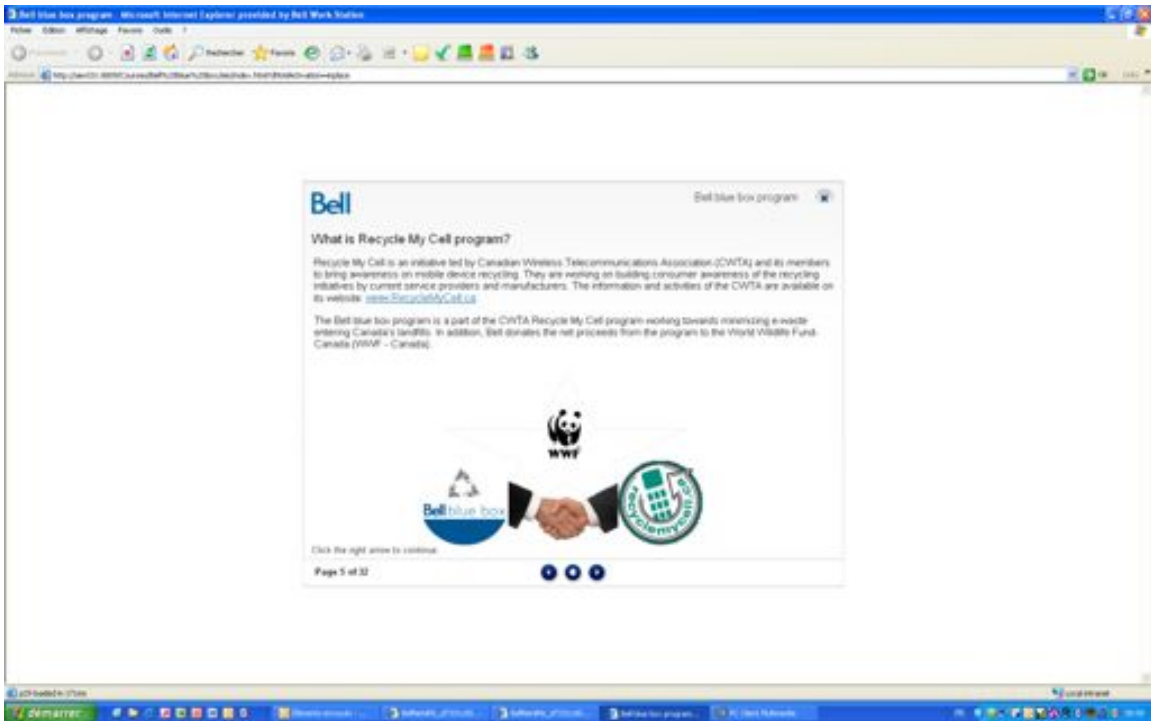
Bell blue box program - Microsoft Internet Explorer provided by Bell Work Station

Fichier Édition Affichage Favoris Outils ?

Précédente Rechercher Favoris

Adresse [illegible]

Bell

Bell blue box program

What is Recycle My Cell program?

Recycle My Cell is an initiative led by Canadian Wireless Telecommunications Association (CWTA) and its members to bring awareness on mobile device recycling. They are working on building consumer awareness of the recycling initiatives by current service providers and manufacturers. The information and activities of the CWTA are available on its website: www.RecycleMyCell.ca

The Bell blue box program is a part of the CWTA Recycle My Cell program working towards minimizing e-waste entering Canada's landfills. In addition, Bell donates the net proceeds from the program to the World Wildlife Fund-Canada (WWF - Canada).

WWF

Bell blue box

recyclemycell.ca

Click the right arrow to continue.

Page 5 of 32

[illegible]

Intranet local

démarrer